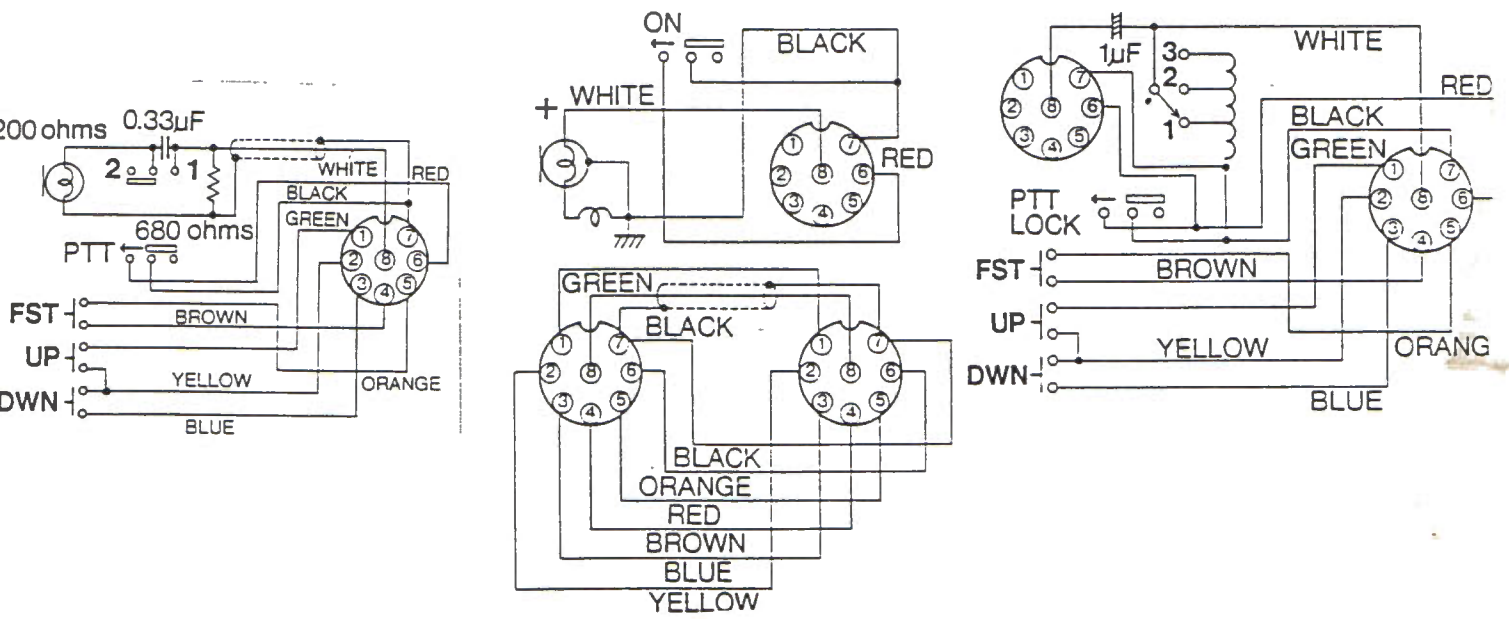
200 ohms 0.33µF
2 1
WHITE
RED
BLACK
GREEN
680 ohms
PTT
① ⑦ ② ⑧ ⑥ ③ ④ ⑤
FST
BROWN
UP
YELLOW
ORANGE
DWN
BLUE

ON
BLACK
+ WHITE
① ⑦ ② ⑧ ⑥ ③ ④ ⑤
RED

GREEN
BLACK
① ⑦ ② ⑧ ⑥ ③ ④ ⑤
① ⑦ ② ⑧ ⑥ ③ ④ ⑤
BLACK
ORANGE
RED
BROWN
BLUE
YELLOW

1µF
WHITE
① ⑦ ② ⑧ ⑥ ③ ④ ⑤
3
2
1
RED
BLACK
GREEN
PTT LOCK
① ⑦ ② ⑧ ⑥ ③ ④ ⑤
FST
BROWN
UP
YELLOW
ORANG
DWN
BLUE